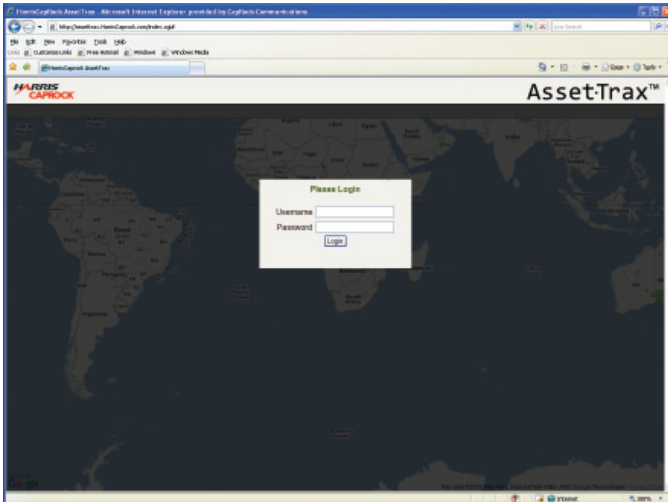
HarrisCapRock AssetTrax - Microsoft Internet Explorer provided by CapRock Communications

http://assettrax.HarrisCaprock.com/index.xgkf

File Edit View Favorites Tools Help

Links Customize Links Free Hotmail Windows Windows Media

HarrisCaprock AssetTrax

HARRIS CAPROCK

AssetTrax™

Please Login

Username

Password

Login

Google

Internet

100%